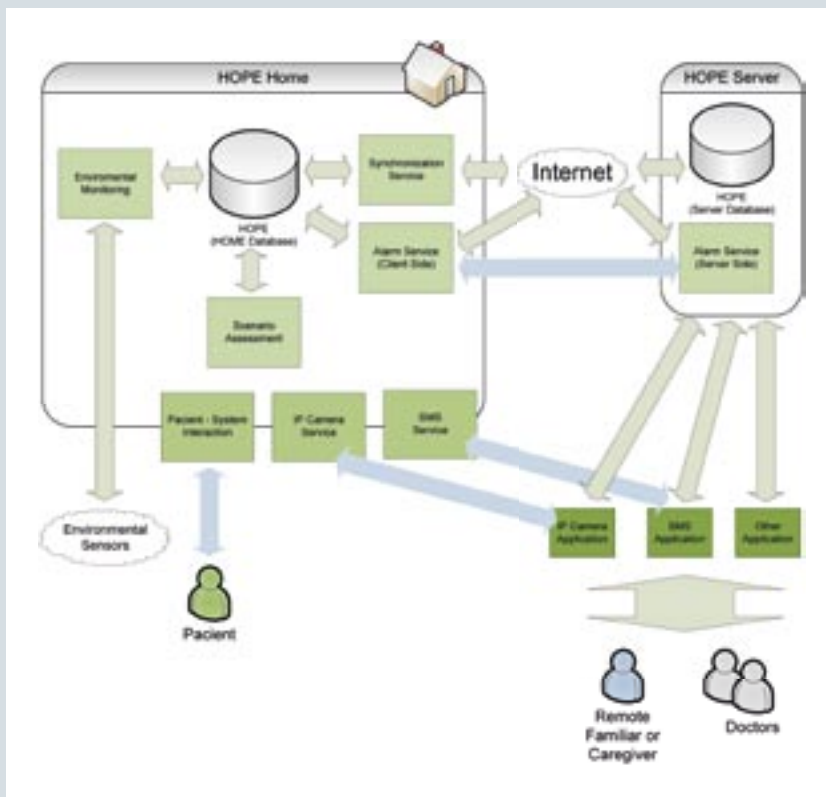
HOPE Home

HOPE Server

Enviromental Monitoring

HOPE (HOME Database)

Synchronization Service

Internet

HOPE (Server Database)

Alarm Service (Client Side)

Alarm Service (Server Side)

Scenario Assessment

Pacient - System Interaction

IP Camera Service

SMS Service

Environmental Sensors

IP Camera Application

SMS Application

Other Application

Pacient

Remote Familiar or Caregiver

Doctors